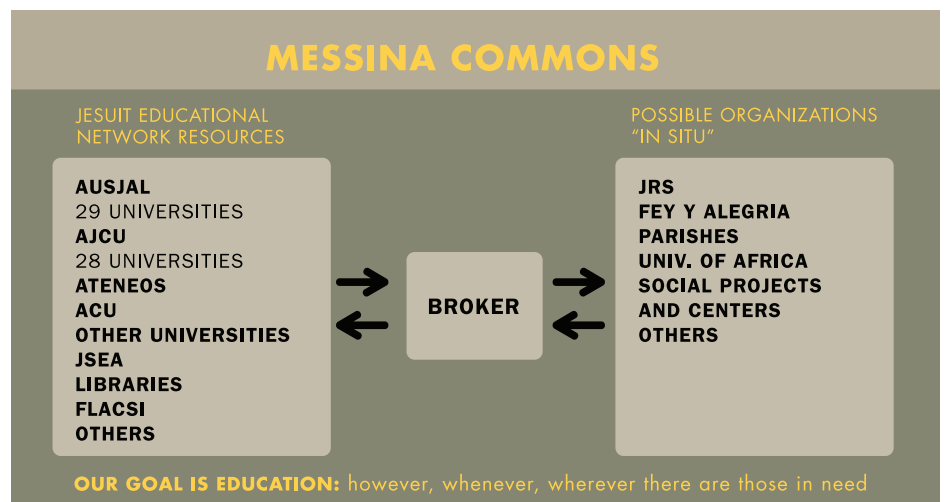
MESSINA COMMONS

JESUIT EDUCATIONAL NETWORK RESOURCES

AUSJAL
29 UNIVERSITIES
AJCU
28 UNIVERSITIES
ATENEOS
ACU
OTHER UNIVERSITIES
JSEA
LIBRARIES
FLACSI
OTHERS

BROKER

POSSIBLE ORGANIZATIONS "IN SITU"

JRS
FEY Y ALEGRIA
PARISHES
UNIV. OF AFRICA
SOCIAL PROJECTS AND CENTERS
OTHERS

OUR GOAL IS EDUCATION: however, whenever, wherever there are those in need